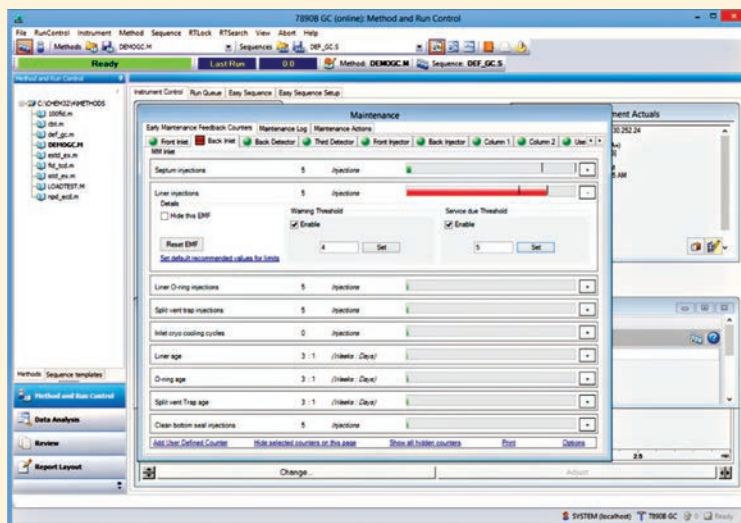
7890B GC (online): Method and Run Control

File RunControl Instrument Method Sequence RTLock RTSearch View Abort Help

Methods DEMOGC.M Sequences DEF_GC.S

Ready Last Run 0.0 Method: DEMOGC.M Sequence: DEF_GC.S

Method and Run Control

C:\CHEM32\1\METHODS
100ftd.m
dirt.m
def_gc.m
DEMOGC.M
estd_ex.m
fid_tcd.m
istd_ex.m
LOADTEST.M
npd_ecd.m

Methods Sequence templates

Method and Run Control

Data Analysis

Review

Report Layout

Instrument Control Run Queue Easy Sequence Easy Sequence Setup

Instrument Actuals

Maintenance

Early Maintenance Feedback Counters Maintenance Log Maintenance Actions

Front Inlet Back Inlet Back Detector Third Detector Front Injector Back Injector Column 1 Column 2 Use

MM Inlet

Septum injections 5 Injections

Liner injections 5 Injections

Details

Hide this EMF

Warning Threshold

Enable

4 Set

Service due Threshold

Enable

5 Set

Reset EMF

Set default recommended values for limits

Liner O-ring injections 5 Injections

Split vent trap injections 5 Injections

Inlet cryo cooling cycles 0 Injections

Liner age 3 : 1 (Weeks : Days)

O-ring age 3 : 1 (Weeks : Days)

Split vent Trap age 3 : 1 (Weeks : Days)

Clean bottom seal injections 5 Injections

Add User Defined Counter Hide selected counters on this page Show all hidden counters Print Options

Change...

Adjust

SYSTEM (localhost) 7890B GC 0 Ready